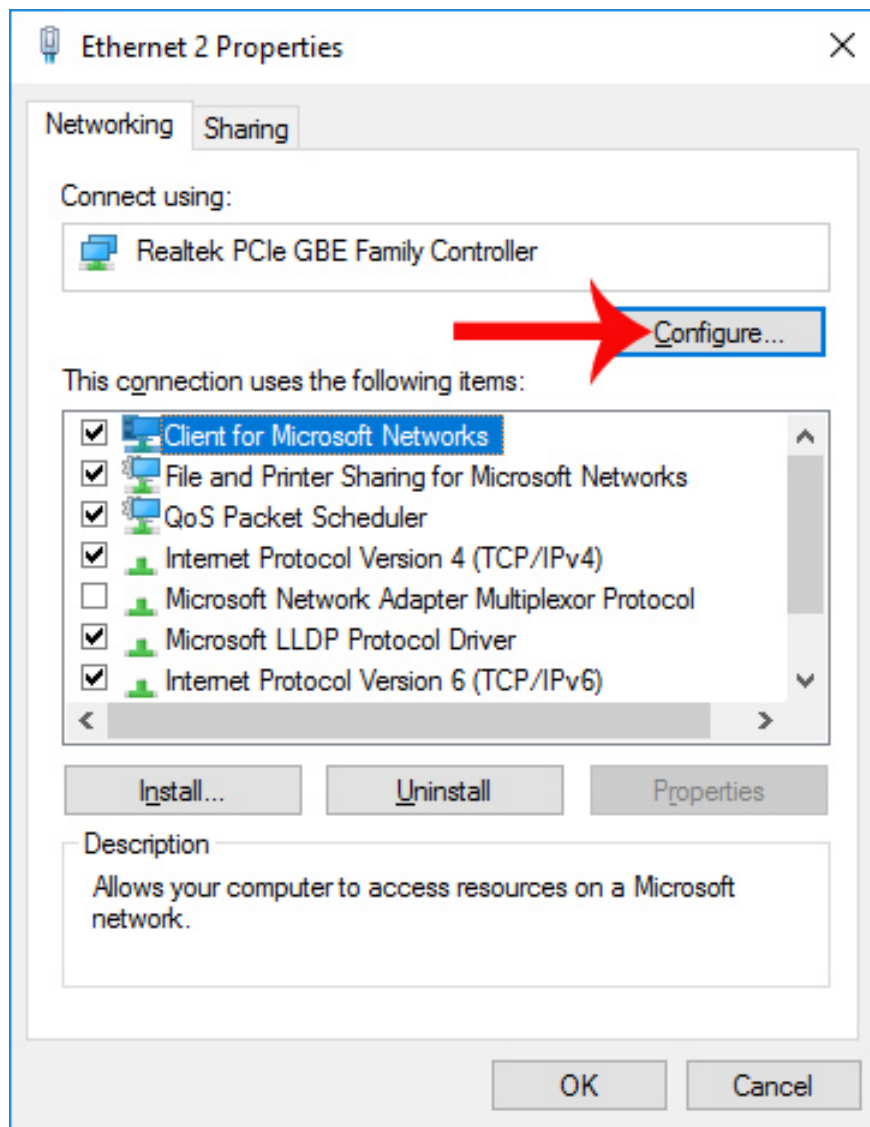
Ethernet 2 Properties

Networking Sharing

Connect using:

Realtek PCIe GBE Family Controller

Configure...

This connection uses the following items:

Client for Microsoft Networks
File and Printer Sharing for Microsoft Networks
QoS Packet Scheduler
Internet Protocol Version 4 (TCP/IPv4)
Microsoft Network Adapter Multiplexor Protocol
Microsoft LLDP Protocol Driver
Internet Protocol Version 6 (TCP/IPv6)

Install... Uninstall Properties

Description

Allows your computer to access resources on a Microsoft network.

OK Cancel